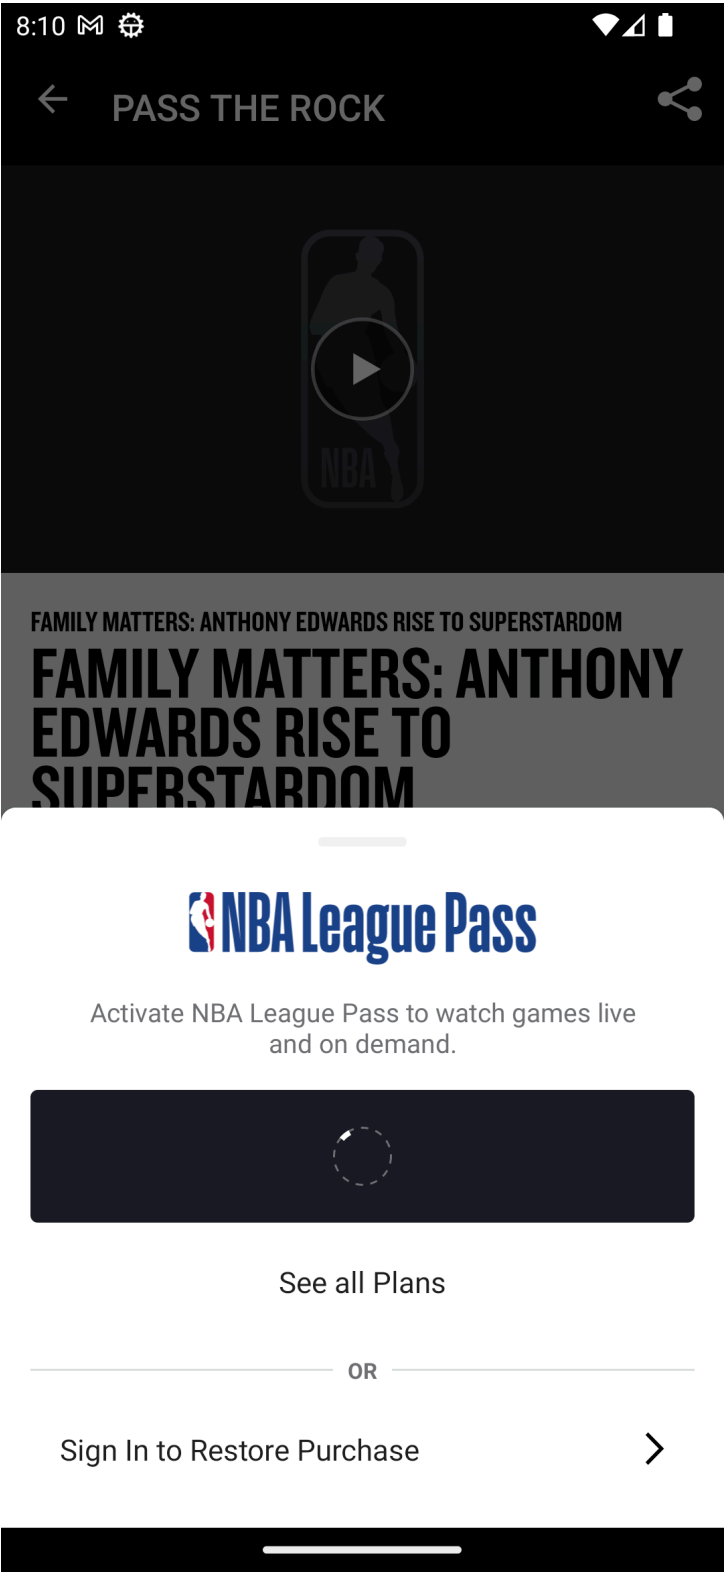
8:10

PASS THE ROCK

NBA

FAMILY MATTERS: ANTHONY EDWARDS RISE TO SUPERSTARDOM

FAMILY MATTERS: ANTHONY EDWARDS RISE TO SUPERSTARDOM

NBA League Pass

Activate NBA League Pass to watch games live and on demand.

See all Plans

OR

Sign In to Restore Purchase